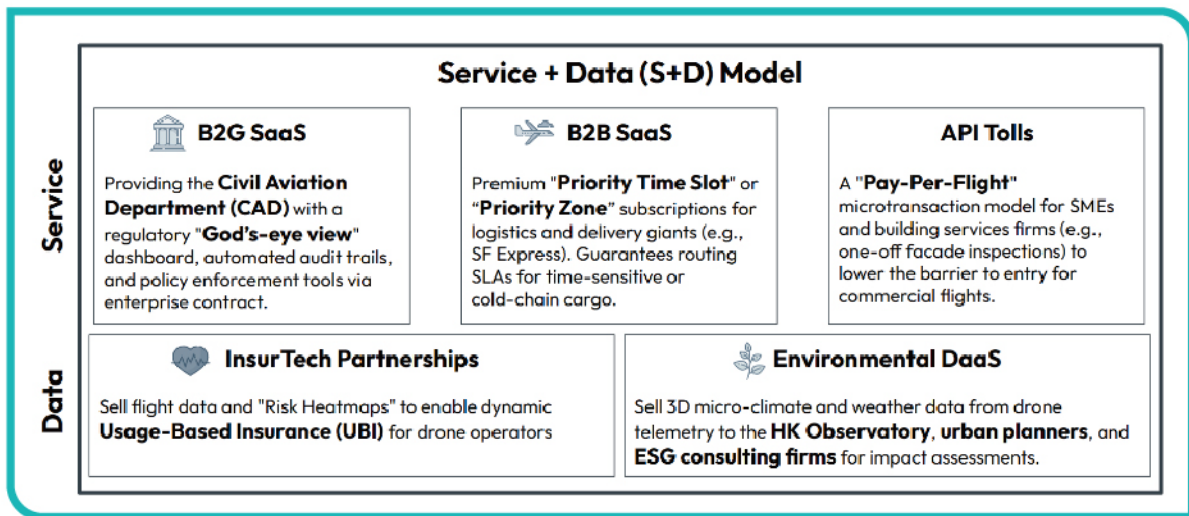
Service + Data (S+D) Model

Service

B2G SaaS

Providing the **Civil Aviation Department (CAD)** with a regulatory "**God's-eye view**" dashboard, automated audit trails, and policy enforcement tools via enterprise contract.

B2B SaaS

Premium "**Priority Time Slot**" or "**Priority Zone**" subscriptions for logistics and delivery giants (e.g., SF Express). Guarantees routing SLAs for time-sensitive or cold-chain cargo.

API Tolls

A "**Pay-Per-Flight**" microtransaction model for SMEs and building services firms (e.g., one-off facade inspections) to lower the barrier to entry for commercial flights.

Data

InsurTech Partnerships

Sell flight data and "Risk Heatmaps" to enable dynamic **Usage-Based Insurance (UBI)** for drone operators

Environmental DaaS

Sell 3D micro-climate and weather data from drone telemetry to the **HK Observatory**, **urban planners**, and **ESG consulting firms** for impact assessments.